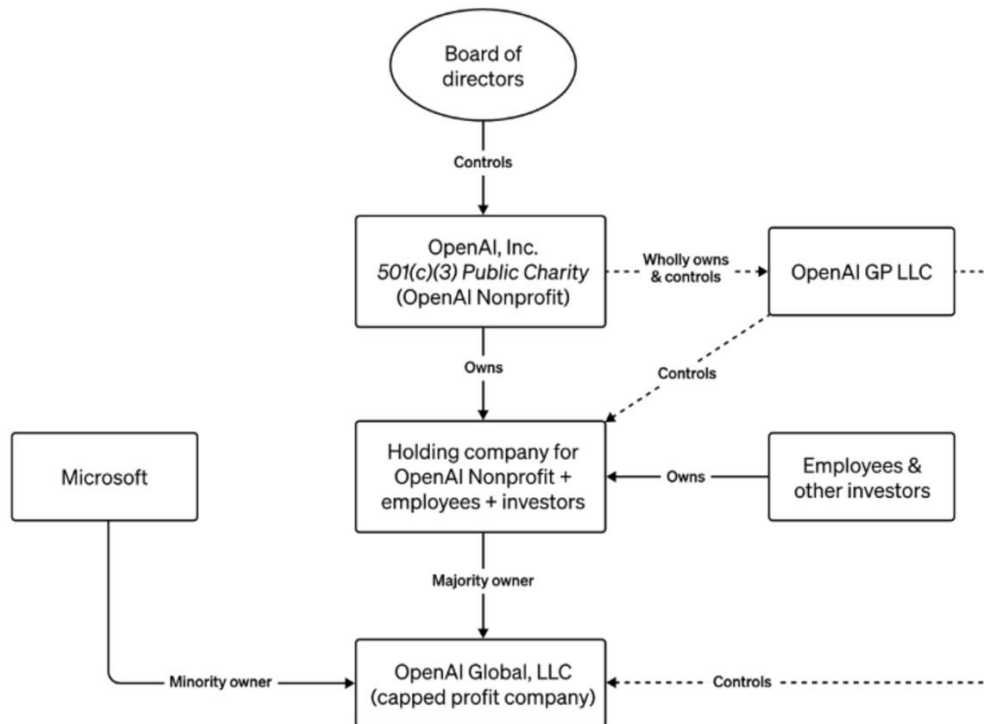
Board of directors

Controls

OpenAI, Inc.
501(c)(3) Public Charity
(OpenAI Nonprofit)

Wholly owns & controls

OpenAI GP LLC

Owns

Controls

Microsoft

Holding company for OpenAI Nonprofit + employees + investors

Owns

Employees & other investors

Majority owner

Minority owner

OpenAI Global, LLC
(capped profit company)

Controls